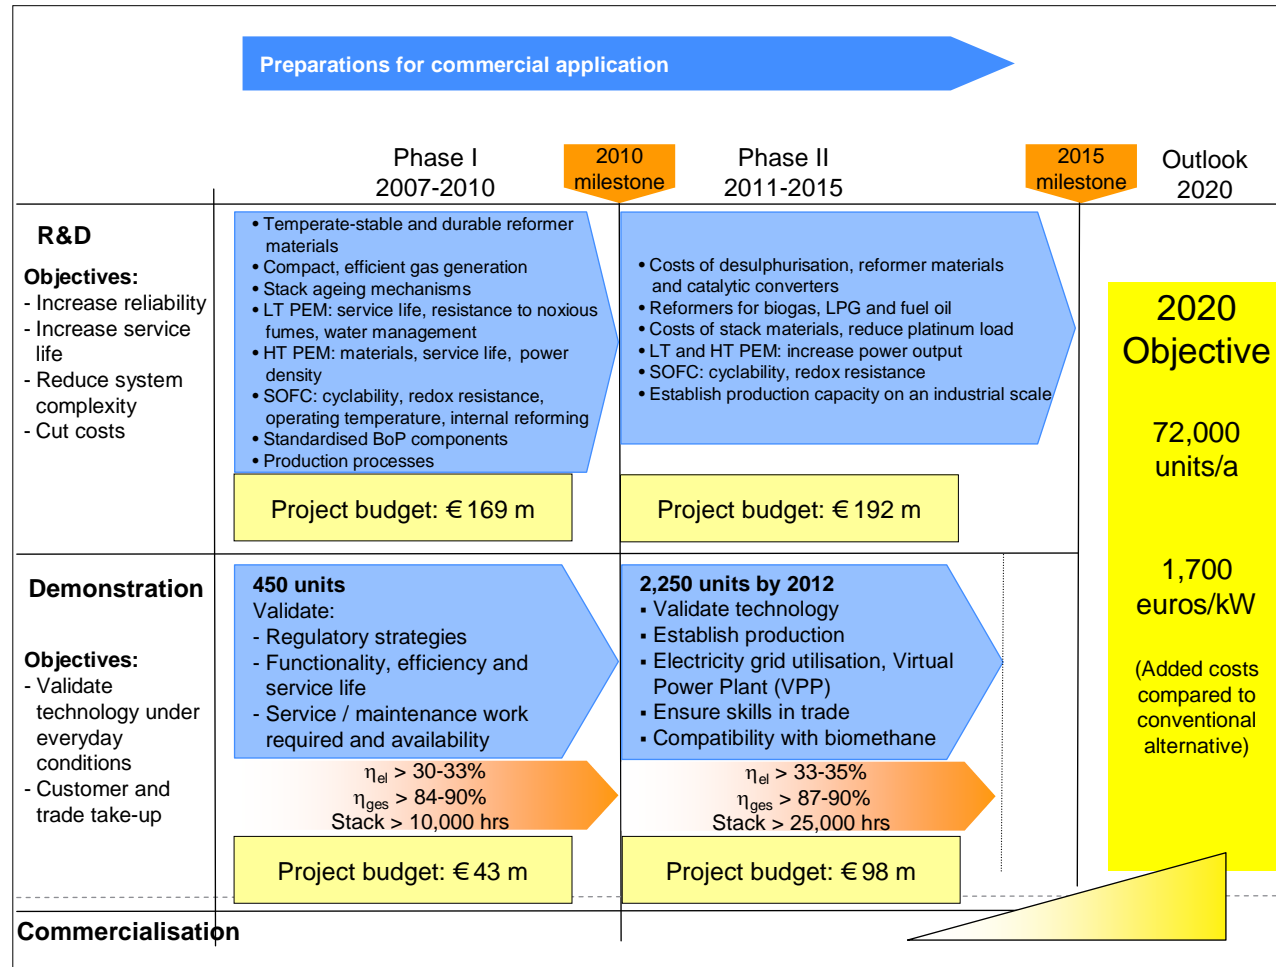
Preparations for commercial application

Phase I
2007-2010

2010 milestone

Phase II
2011-2015

2015 milestone

Outlook
2020

R&D

Objectives:
- Increase reliability
- Increase service life
- Reduce system complexity
- Cut costs

• Temperate-stable and durable reformer materials
• Compact, efficient gas generation
• Stack ageing mechanisms
• LT PEM: service life, resistance to noxious fumes, water management
• HT PEM: materials, service life, power density
• SOFC: cyclability, redox resistance, operating temperature, internal reforming
• Standardised BoP components
• Production processes

Project budget: € 169 m

• Costs of desulphurisation, reformer materials and catalytic converters
• Reformers for biogas, LPG and fuel oil
• Costs of stack materials, reduce platinum load
• LT and HT PEM: increase power output
• SOFC: cyclability, redox resistance
• Establish production capacity on an industrial scale

Project budget: € 192 m

2020
Objective

72,000
units/a

1,700
euros/kW

(Added costs compared to conventional alternative)

Demonstration

Objectives:
- Validate technology under everyday conditions
- Customer and trade take-up

450 units
Validate:
- Regulatory strategies
- Functionality, efficiency and service life
- Service / maintenance work required and availability

$\eta_{el}$ > 30-33%
$\eta_{ges}$ > 84-90%
Stack > 10,000 hrs

Project budget: € 43 m

2,250 units by 2012
▪ Validate technology
▪ Establish production
▪ Electricity grid utilisation, Virtual Power Plant (VPP)
▪ Ensure skills in trade
▪ Compatibility with biomethane

$\eta_{el}$ > 33-35%
$\eta_{ges}$ > 87-90%
Stack > 25,000 hrs

Project budget: € 98 m

Commercialisation